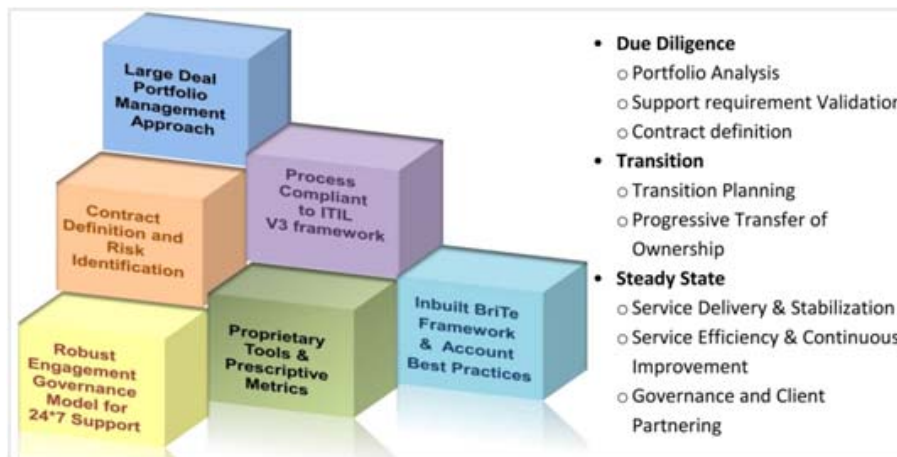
Large Deal Portfolio Management Approach

Contract Definition and Risk Identification

Process Compliant to ITIL V3 framework

Robust Engagement Governance Model for 24*7 Support

Proprietary Tools & Prescriptive Metrics

Inbuilt BriTe Framework & Account Best Practices

• Due Diligence
 o Portfolio Analysis
 o Support requirement Validatio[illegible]
 o Contract definition
• Transition
 o Transition Planning
 o Progressive Transfer of Ownership
• Steady State
 o Service Delivery & Stabilization
 o Service Efficiency & Continuou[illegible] Improvement
 o Governance and Client Partnering